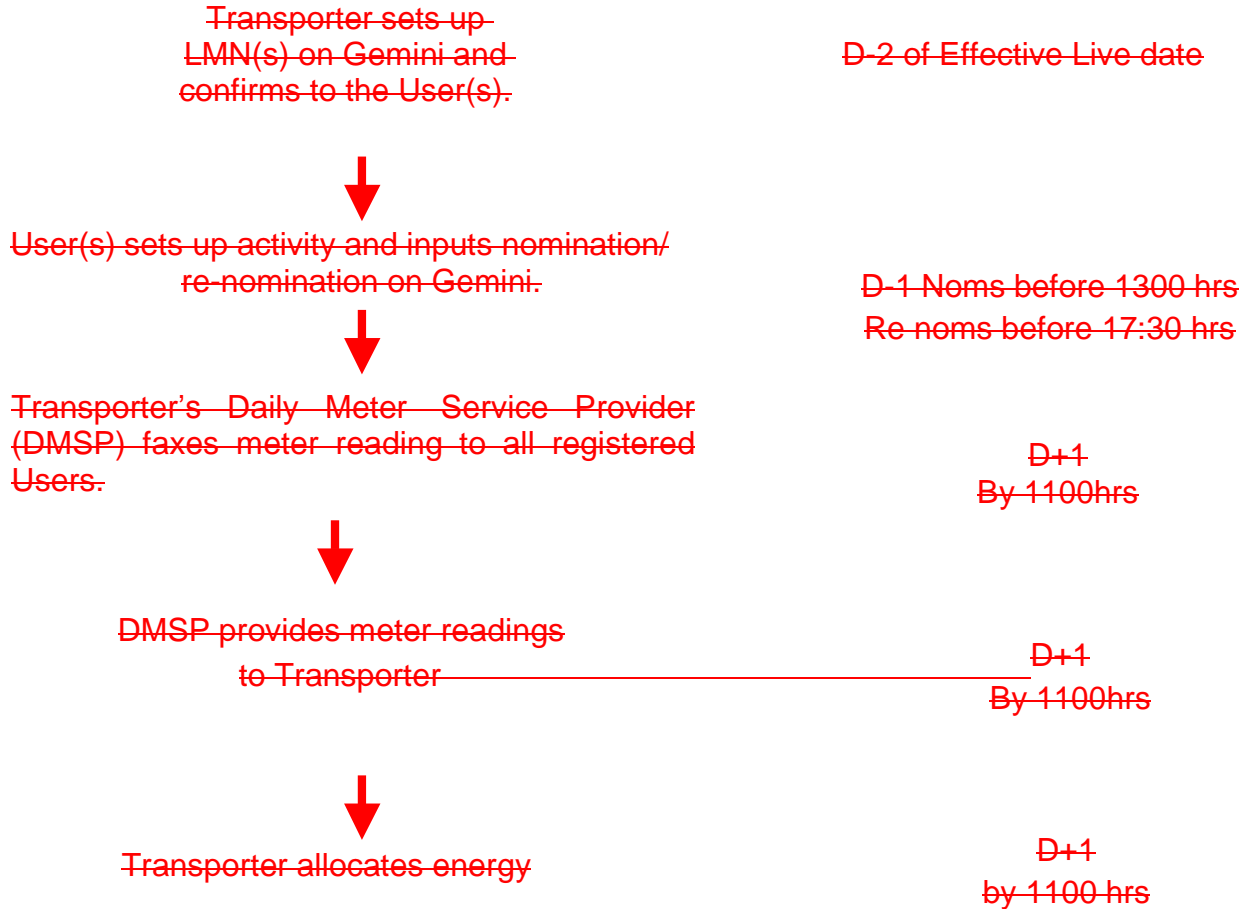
Transporter sets up LMN(s) on Gemini and confirms to the User(s).

D-2 of Effective Live date

User(s) sets up activity and inputs nomination/ re-nomination on Gemini.

D-1 Noms before 1300 hrs
Re noms before 17:30 hrs

Transporter's Daily Meter Service Provider (DMSP) faxes meter reading to all registered Users.

D+1
By 1100hrs

DMSP provides meter readings to Transporter

D+1
By 1100hrs

Transporter allocates energy

D+1
by 1100 hrs